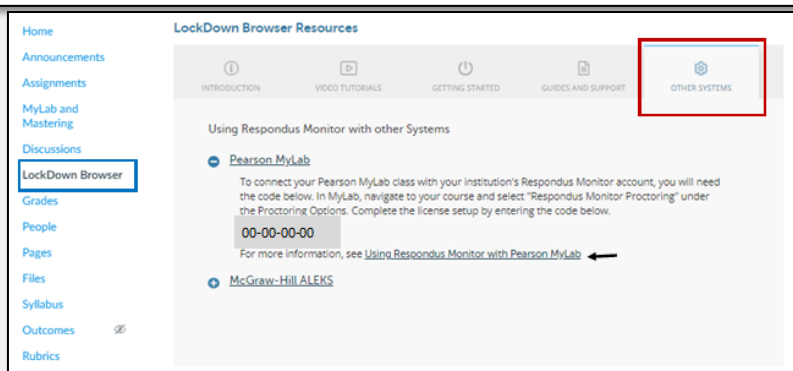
Home
Announcements
Assignments
MyLab and Mastering
Discussions
LockDown Browser
Grades
People
Pages
Files
Syllabus
Outcomes
Rubrics

LockDown Browser Resources

INTRODUCTION
VIDEO TUTORIALS
GETTING STARTED
GUIDES AND SUPPORT
OTHER SYSTEMS

Using Respondus Monitor with other Systems

Pearson MyLab

To connect your Pearson MyLab class with your institution's Respondus Monitor account, you will need the code below. In MyLab, navigate to your course and select "Respondus Monitor Proctoring" under the Proctoring Options. Complete the license setup by entering the code below.

00-00-00-00

For more information, see Using Respondus Monitor with Pearson MyLab

McGraw-Hill ALEKS